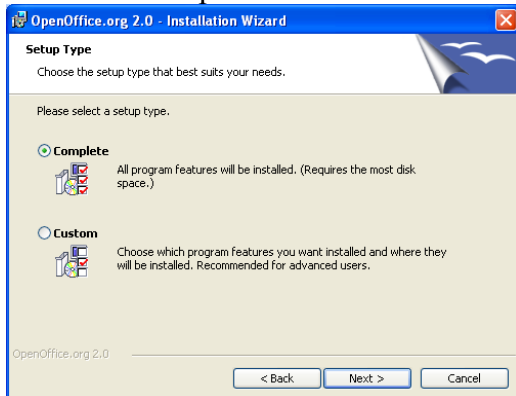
OpenOffice.org 2.0 - Installation Wizard

Setup Type

Choose the setup type that best suits your needs.

Please select a setup type.

Complete

All program features will be installed. (Requires the most disk space.)

Custom

Choose which program features you want installed and where they will be installed. Recommended for advanced users.

OpenOffice.org 2.0

< Back

Next >

Cancel